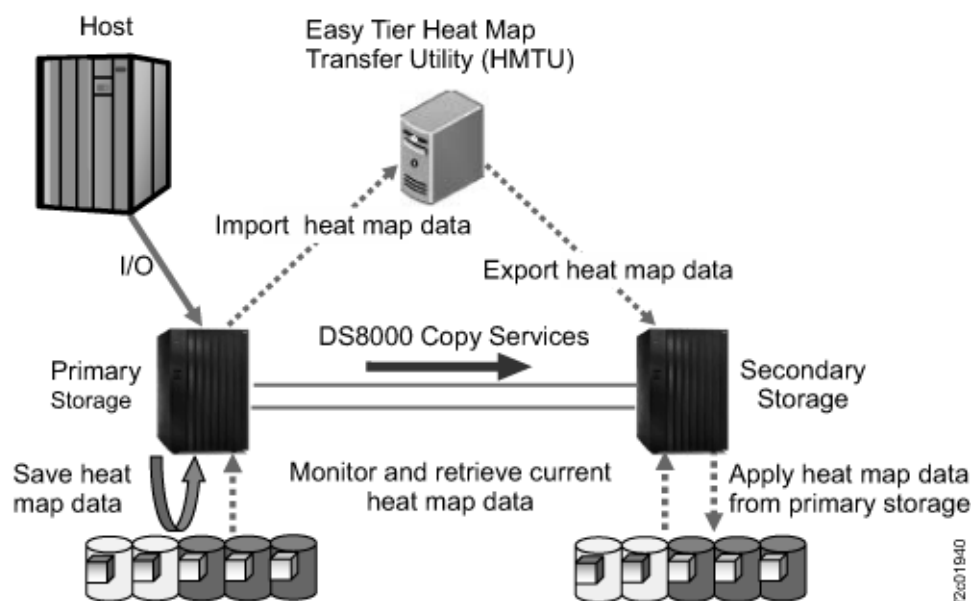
Host

Easy Tier Heat Map Transfer Utility (HMTU)

Import heat map data

I/O

Export heat map data

DS8000 Copy Services

Primary Storage

Secondary Storage

Save heat map data

Monitor and retrieve current heat map data

Apply heat map data from primary storage

2c01940